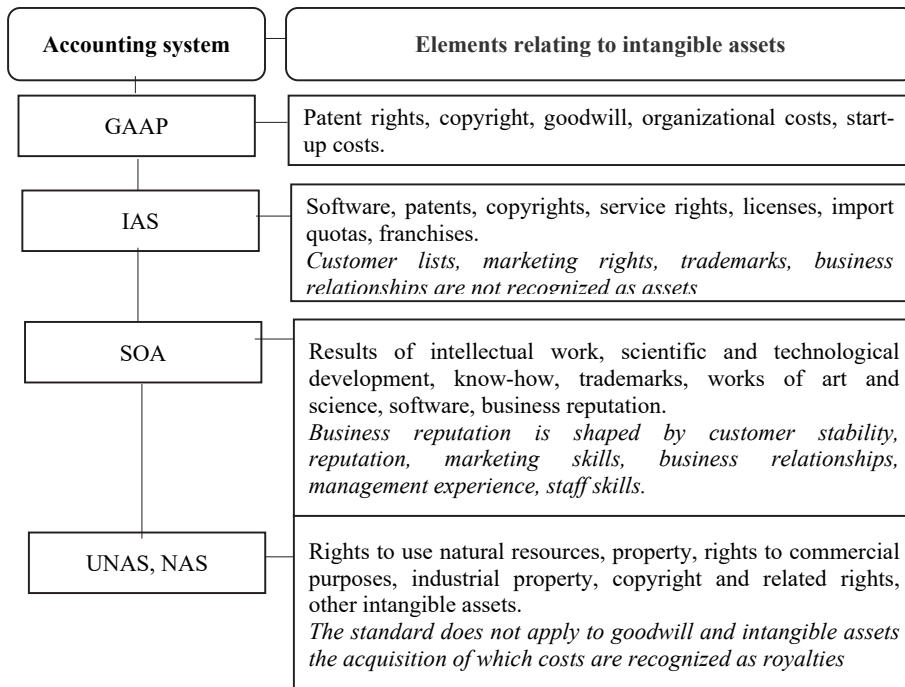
Accounting system

Elements relating to intangible assets

GAAP

Patent rights, copyright, goodwill, organizational costs, start-up costs.

IAS

Software, patents, copyrights, service rights, licenses, import quotas, franchises.
*Customer lists, marketing rights, trademarks, business relationships are not recognized as assets*

SOA

Results of intellectual work, scientific and technological development, know-how, trademarks, works of art and science, software, business reputation.
*Business reputation is shaped by customer stability, reputation, marketing skills, business relationships, management experience, staff skills.*

UNAS, NAS

Rights to use natural resources, property, rights to commercial purposes, industrial property, copyright and related rights, other intangible assets.
*The standard does not apply to goodwill and intangible assets the acquisition of which costs are recognized as royalties*